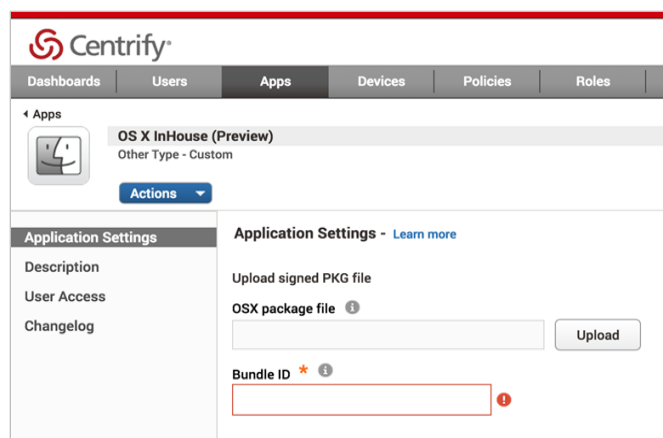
Centrify

Dashboards | Users | Apps | Devices | Policies | Roles

Apps

OS X InHouse (Preview)
Other Type - Custom

Actions

Application Settings
Description
User Access
Changelog

Application Settings - Learn more

Upload signed PKG file

OSX package file

Upload

Bundle ID *